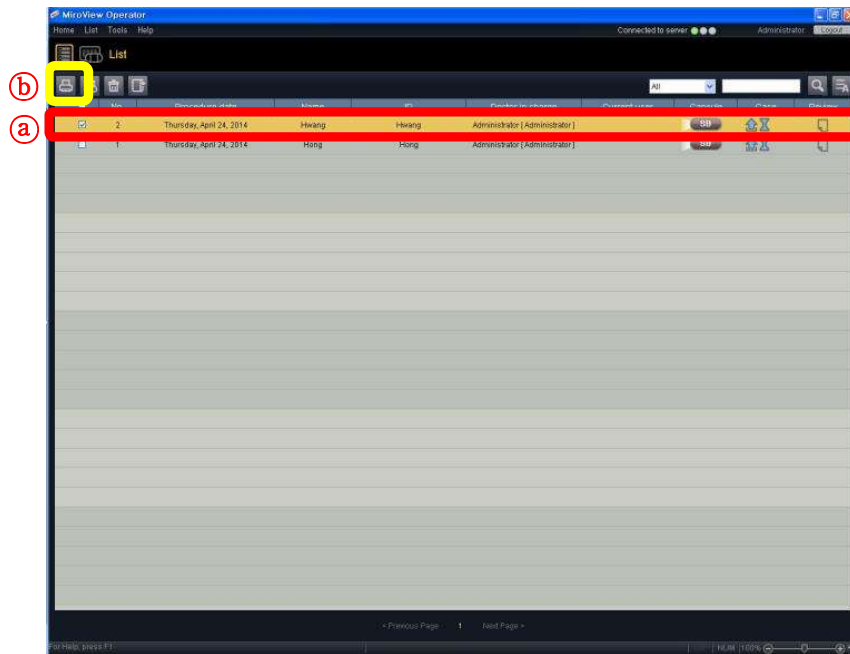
MiroView Operator
Home List Tools Help
Connected to server
Administrator Logout
List
ⓑ
ⓐ
All

| | No | Procedure date | Name | ID | Doctor in charge | Current user | Capsule | Case | Review |
|---|---|---|---|---|---|---|---|---|---|
| ☑ | 2 | Thursday, April 24, 2014 | Hwang | Hwang | Administrator [ Administrator ] | | SB | | |
| ☐ | 1 | Thursday, April 24, 2014 | Hong | Hong | Administrator [ Administrator ] | | SB | | |

< Previous Page 1 Next Page >
For Help, press F1
NUM 100%